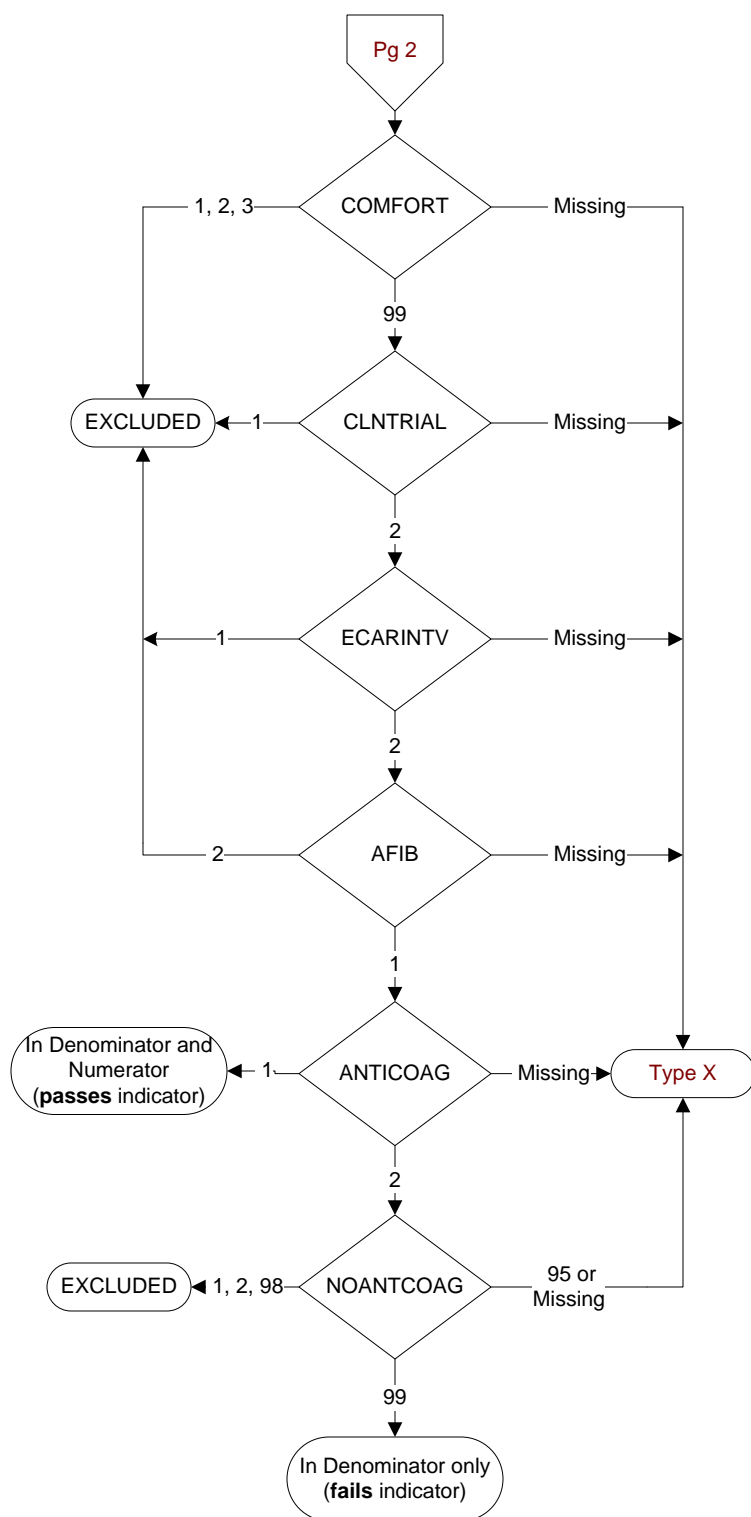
Pg 2

1, 2, 3
COMFORT
Missing

99

EXCLUDED
1
CLNTRIAL
Missing

2

1
ECARINTV
Missing

2

2
AFIB
Missing

1

In Denominator and Numerator (**passes** indicator)
1
ANTICOAG
Missing
Type X

2

EXCLUDED
1, 2, 98
NOANTCOAG
95 or Missing

99

In Denominator only (**fails** indicator)